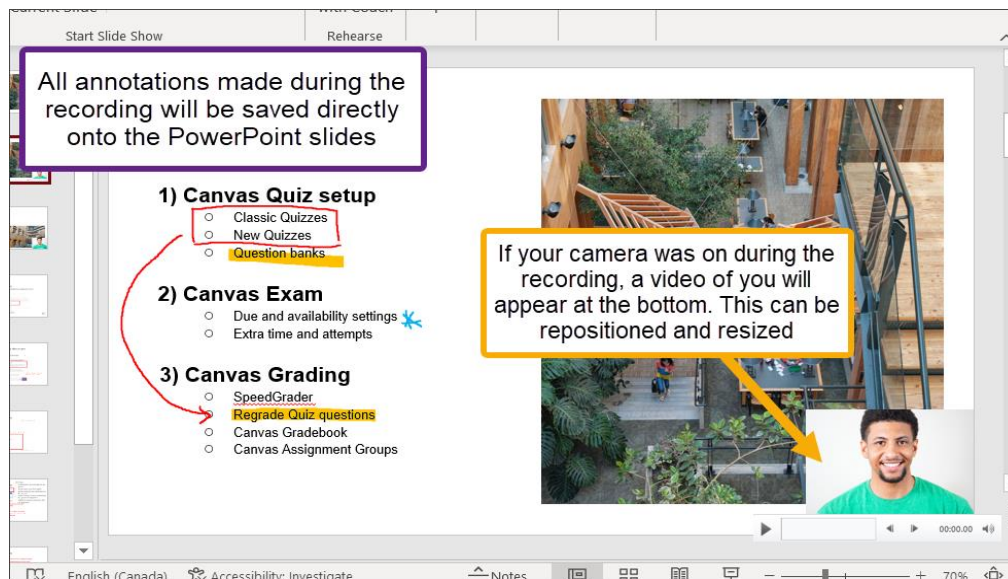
Start Slide Show

Rehearse

All annotations made during the recording will be saved directly onto the PowerPoint slides

1) Canvas Quiz setup
Classic Quizzes
New Quizzes
Question banks

2) Canvas Exam
Due and availability settings
Extra time and attempts

3) Canvas Grading
SpeedGrader
Regrade Quiz questions
Canvas Gradebook
Canvas Assignment Groups

If your camera was on during the recording, a video of you will appear at the bottom. This can be repositioned and resized

00:00.00

English (Canada)
Accessibility: Investigate
Notes
70%